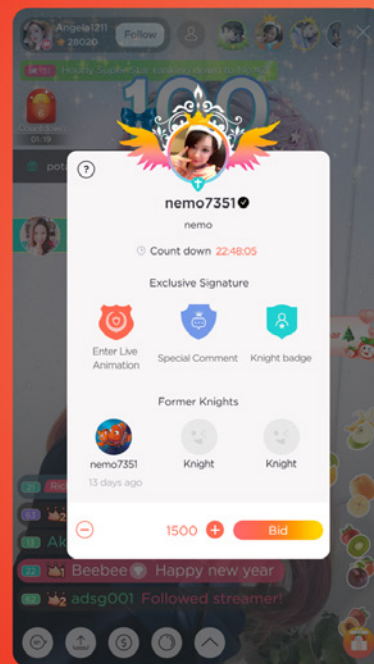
Angela1211
28020
Follow
Hourly Southeast ranking doesn't count
100
Count down
01:19
?
nemo7351
nemo
Count down 22:48:05
Exclusive Signature
Enter Live Animation
Special Comment
Knight badge
Former Knights
nemo7351
13 days ago
Knight
Knight
1500
Bid
Beebee Happy new year
adsg001 Followed streamer!